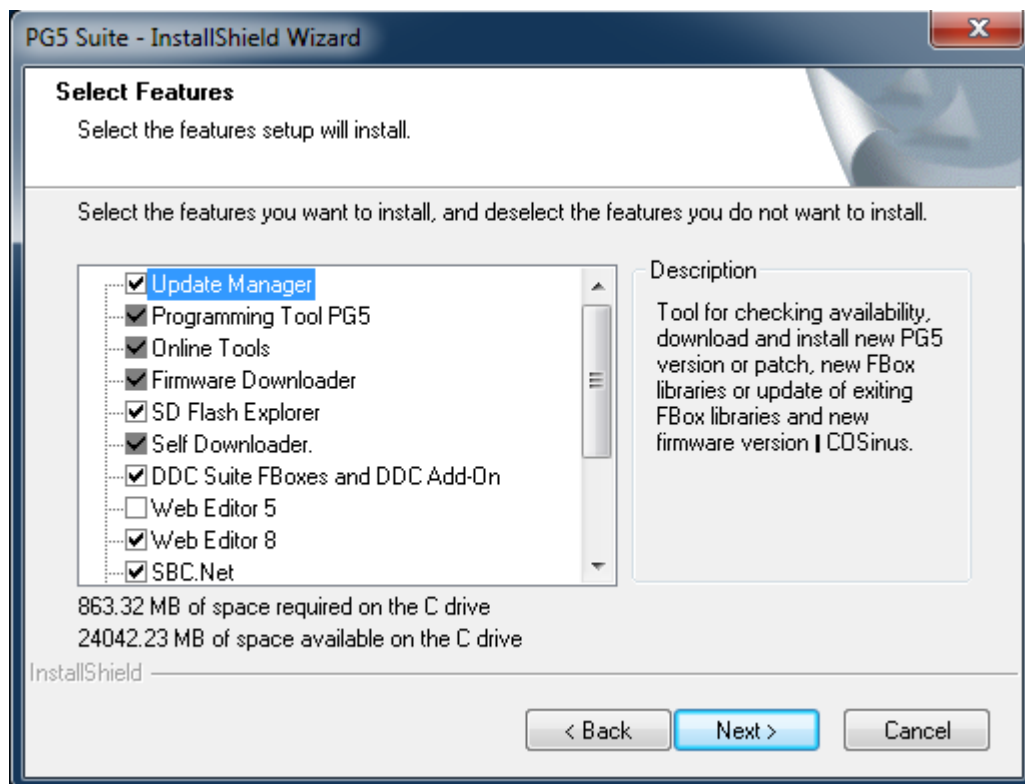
PG5 Suite - InstallShield Wizard

Select Features

Select the features setup will install.

Select the features you want to install, and deselect the features you do not want to install.

Update Manager
Programming Tool PG5
Online Tools
Firmware Downloader
SD Flash Explorer
Self Downloader.
DDC Suite FBoxes and DDC Add-On
Web Editor 5
Web Editor 8
SBC.Net

Description

Tool for checking availability, download and install new PG5 version or patch, new FBox libraries or update of exiting FBox libraries and new firmware version | COSinus.

863.32 MB of space required on the C drive
24042.23 MB of space available on the C drive

InstallShield

< Back
Next >
Cancel